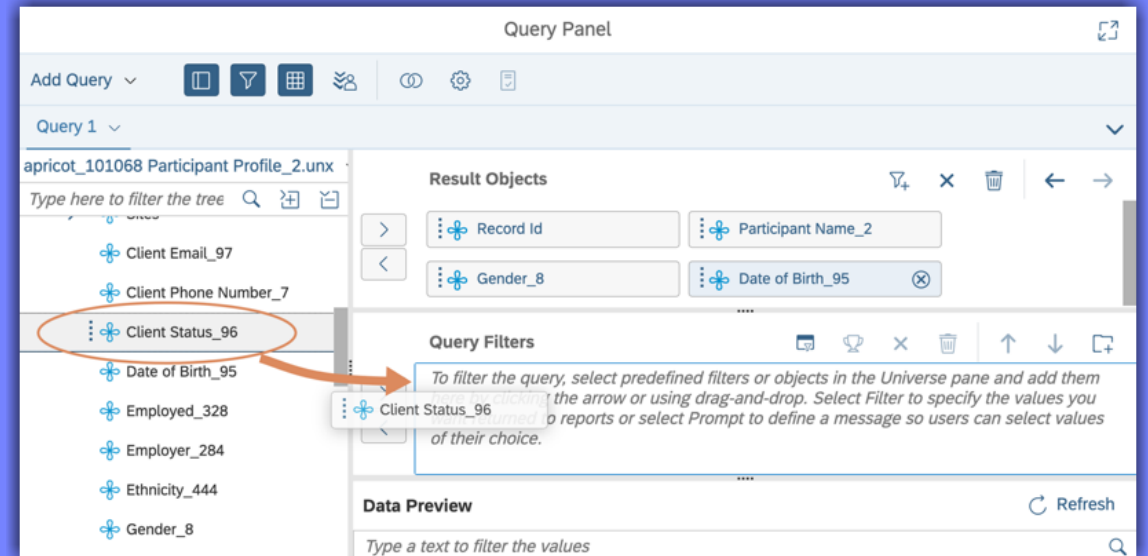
Query Panel

Add Query

Query 1

apricot_101068 Participant Profile_2.unx

Type here to filter the tree

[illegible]

Client Email_97

Client Phone Number_7

Client Status_96

Date of Birth_95

Employed_328

Employer_284

Ethnicity_444

Gender_8

Result Objects

Record Id

Participant Name_2

Gender_8

Date of Birth_95

Query Filters

To filter the query, select predefined filters or objects in the Universe pane and add them here by clicking the arrow or using drag-and-drop. Select Filter to specify the values you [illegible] to reports or select Prompt to define a message so users can select values of their choice.

Client Status_96

Data Preview

Refresh

Type a text to filter the values